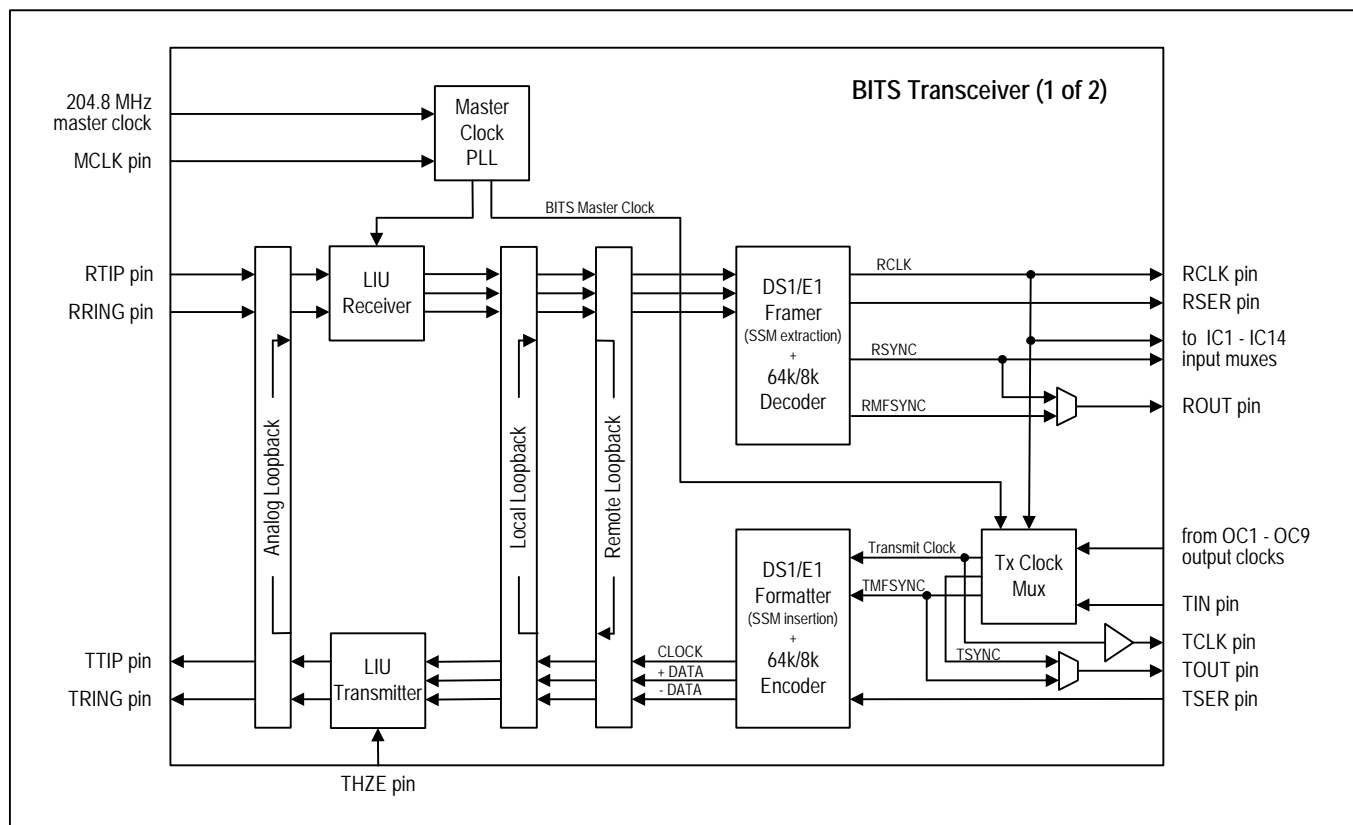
BITS Transceiver (1 of 2)

204.8 MHz master clock

MCLK pin

Master Clock PLL

BITS Master Clock

RTIP pin

RRING pin

LIU Receiver

Analog Loopback

Local Loopback

Remote Loopback

DS1/E1 Framer (SSM extraction) + 64k/8k Decoder

RCLK

RSYNC

RMFSYNC

RCLK pin

RSER pin

to IC1 - IC14 input muxes

ROUT pin

Tx Clock Mux

from OC1 - OC9 output clocks

TIN pin

Transmit Clock

TMFSYNC

DS1/E1 Formatter (SSM insertion) + 64k/8k Encoder

TSYNC

TCLK pin

TOUT pin

TSER pin

CLOCK

+ DATA

- DATA

TTIP pin

TRING pin

LIU Transmitter

THZE pin